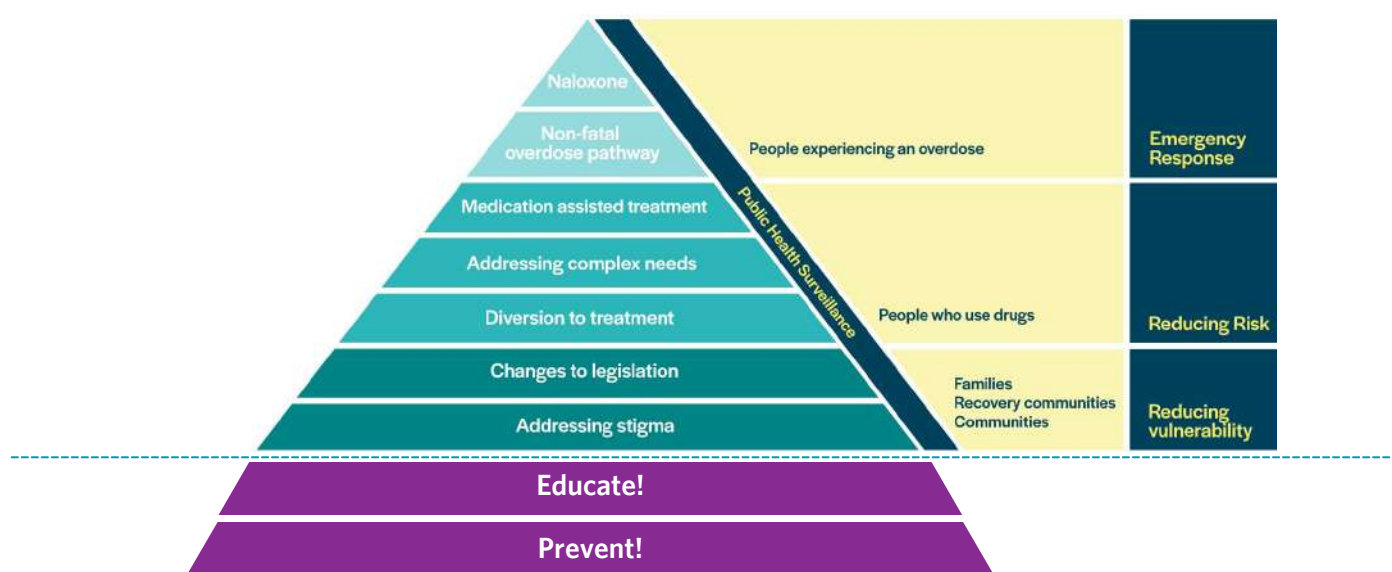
Naloxone

Non-fatal overdose pathway

Medication assisted treatment

Addressing complex needs

Diversion to treatment

Changes to legislation

Addressing stigma

Public Health Surveillance

People experiencing an overdose

Emergency Response

People who use drugs

Reducing Risk

Families
Recovery communities
Communities

Reducing vulnerability

Educate!

Prevent!